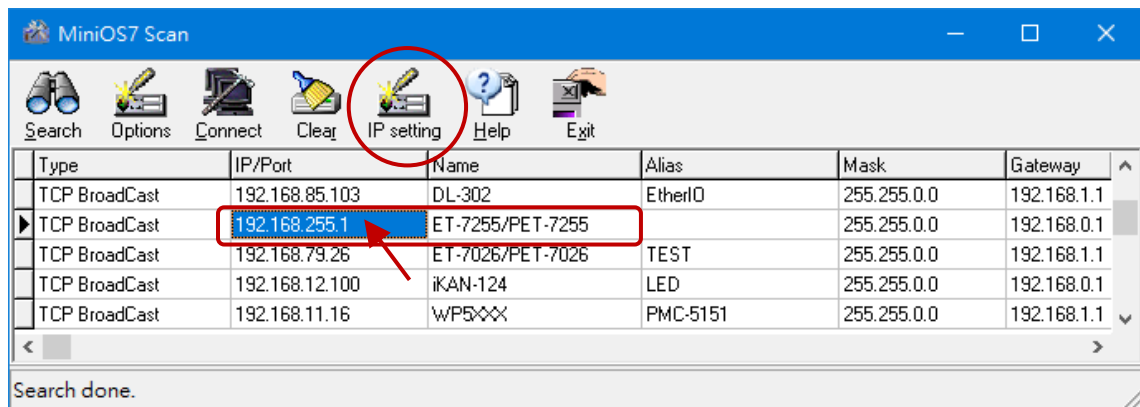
MiniOS7 Scan

Search Options Connect Clear IP setting Help Exit

| Type | IP/Port | Name | Alias | Mask | Gateway |
|---|---|---|---|---|---|
| TCP BroadCast | 192.168.85.103 | DL-302 | EtherIO | 255.255.0.0 | 192.168.1.1 |
| TCP BroadCast | 192.168.255.1 | ET-7255/PET-7255 | | 255.255.0.0 | 192.168.0.1 |
| TCP BroadCast | 192.168.79.26 | ET-7026/PET-7026 | TEST | 255.255.0.0 | 192.168.1.1 |
| TCP BroadCast | 192.168.12.100 | iKAN-124 | LED | 255.255.0.0 | 192.168.0.1 |
| TCP BroadCast | 192.168.11.16 | WP5XXX | PMC-5151 | 255.255.0.0 | 192.168.1.1 |

Search done.